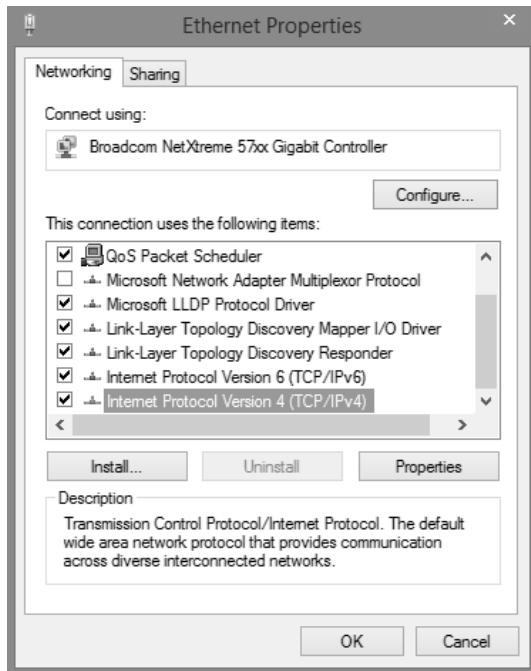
Ethernet Properties

Networking | Sharing

Connect using:

Broadcom NetXtreme 57xx Gigabit Controller

Configure...

This connection uses the following items:

QoS Packet Scheduler
Microsoft Network Adapter Multiplexor Protocol
Microsoft LLDP Protocol Driver
Link-Layer Topology Discovery Mapper I/O Driver
Link-Layer Topology Discovery Responder
Internet Protocol Version 6 (TCP/IPv6)
Internet Protocol Version 4 (TCP/IPv4)

Install... | Uninstall | Properties

Description

Transmission Control Protocol/Internet Protocol. The default wide area network protocol that provides communication across diverse interconnected networks.

OK | Cancel